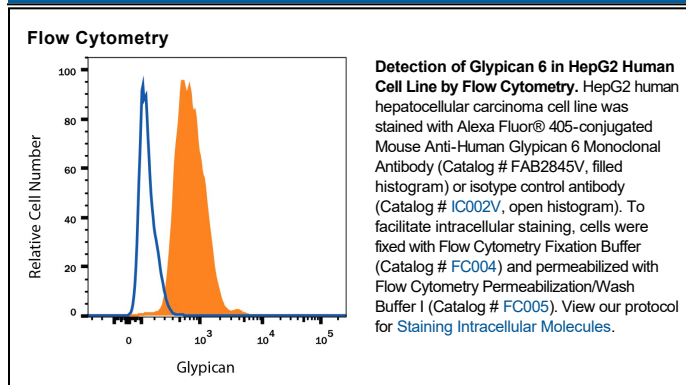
Flow Cytometry

100
80
60
40
20
0
Relative Cell Number
0 $10^3$ $10^4$ $10^5$
Glypican

**Detection of Glypican 6 in HepG2 Human Cell Line by Flow Cytometry.** HepG2 human hepatocellular carcinoma cell line was stained with Alexa Fluor® 405-conjugated Mouse Anti-Human Glypican 6 Monoclonal Antibody (Catalog # FAB2845V, filled histogram) or isotype control antibody (Catalog # IC002V, open histogram). To facilitate intracellular staining, cells were fixed with Flow Cytometry Fixation Buffer (Catalog # FC004) and permeabilized with Flow Cytometry Permeabilization/Wash Buffer I (Catalog # FC005). View our protocol for Staining Intracellular Molecules.